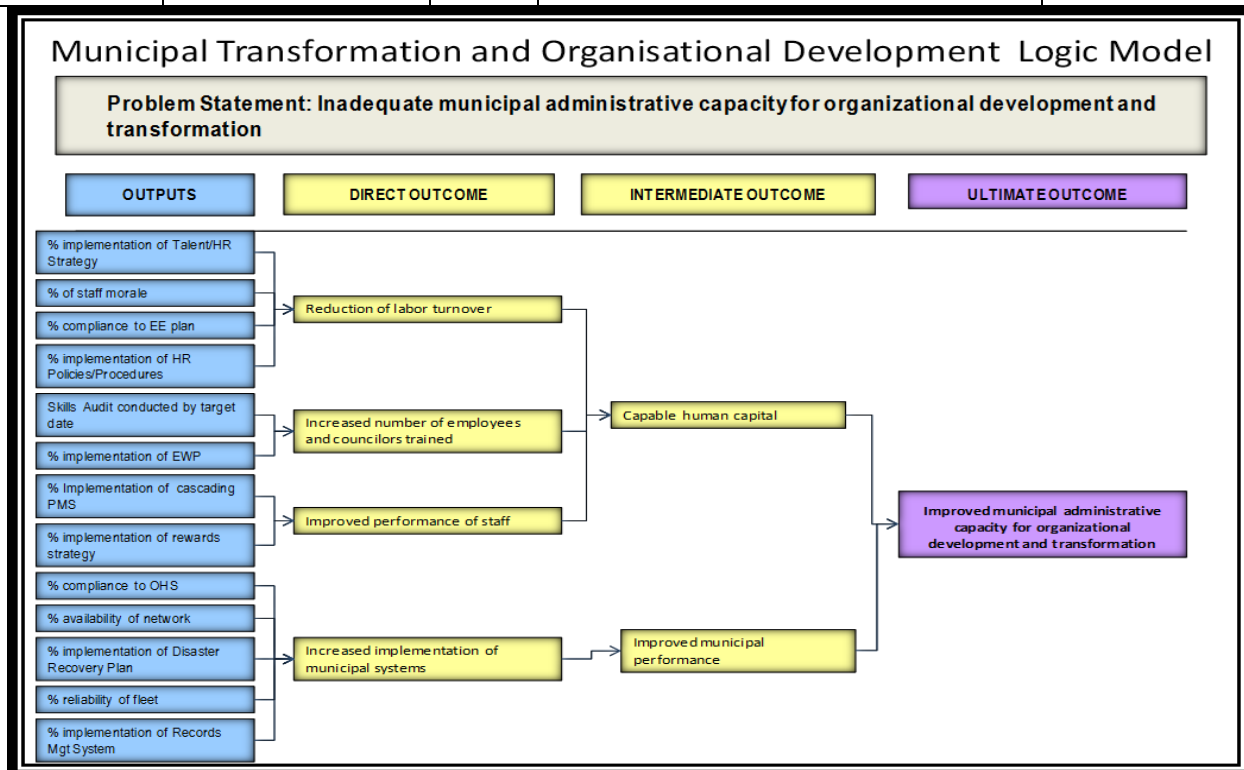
Municipal Transformation and Organisational Development Logic Model

Problem Statement: Inadequate municipal administrative capacity for organizational development and transformation

OUTPUTS

DIRECT OUTCOME

INTERMEDIATE OUTCOME

ULTIMATE OUTCOME

% implementation of Talent/HR Strategy

% of staff morale

% compliance to EE plan

% implementation of HR Policies/Procedures

Skills Audit conducted by target date

% implementation of EWP

% Implementation of cascading PMS

% implementation of rewards strategy

% compliance to OHS

% availability of network

% implementation of Disaster Recovery Plan

% reliability of fleet

% implementation of Records Mgt System

Reduction of labor turnover

Increased number of employees and councilors trained

Improved performance of staff

Increased implementation of municipal systems

Capable human capital

Improved municipal performance

Improved municipal administrative capacity for organizational development and transformation